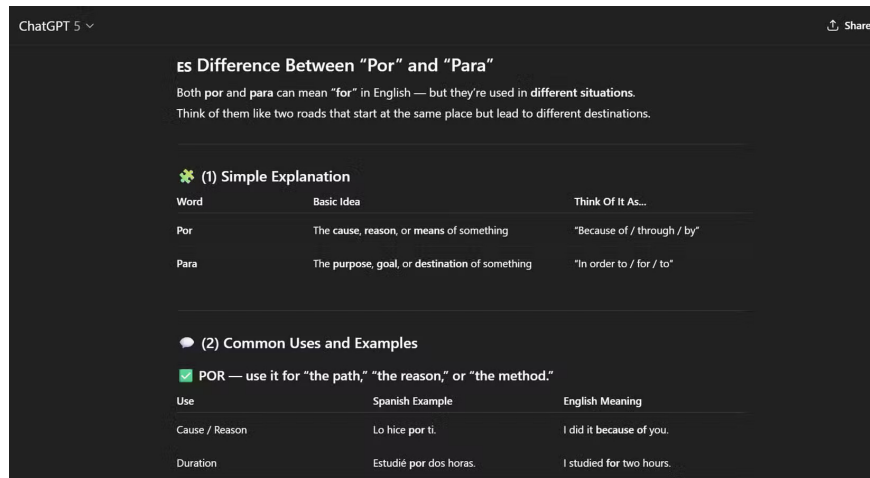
ChatGPT 5

Share

ES Difference Between "Por" and "Para"

Both **por** and **para** can mean **"for"** in English — but they're used in **different situations**. Think of them like two roads that start at the same place but lead to different destinations.

(1) Simple Explanation

| Word | Basic Idea | Think Of It As... |
|---|---|---|
| Por | The **cause**, **reason**, or **means** of something | "Because of / through / by" |
| Para | The **purpose**, **goal**, or **destination** of something | "In order to / for / to" |

(2) Common Uses and Examples

POR — use it for "the path," "the reason," or "the method."

| Use | Spanish Example | English Meaning |
|---|---|---|
| Cause / Reason | Lo hice **por** ti. | I did it **because of** you. |
| Duration | Estudié **por** dos horas. | I studied **for** two hours. |